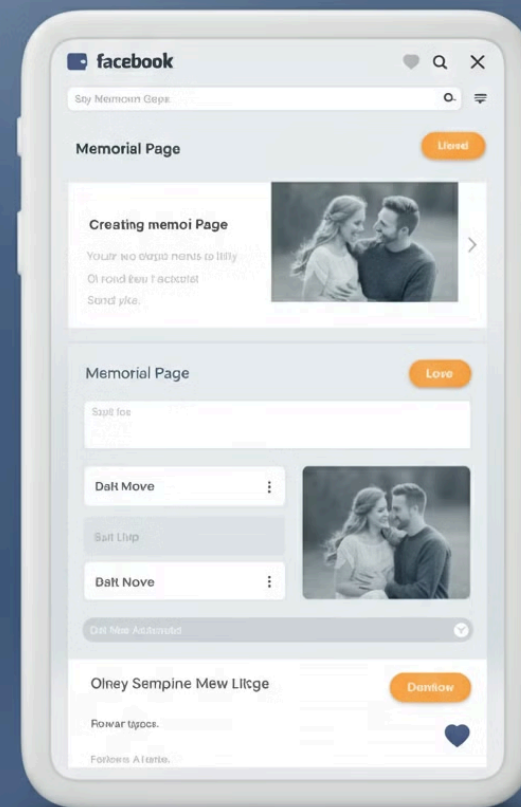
facebook

Sty Memoum Gaps

Memorial Page

Lined

Creating memoi Page

Your no ospe nents to tilly
Oi rond bu t actosist
Sond yke.

Memorial Page

Love

Spit loe

Dalt Move

Salt Llup

Dalt Nove

Dal Mew Actsmod

Olney Sempine Mew Litge

Donliow

Fonwar tapos.

Forlows A lattie.